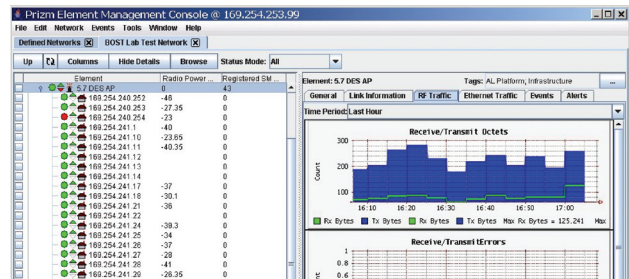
Prizm Element Management Console @ 169.254.253.99

File Edit Network Events Tools Window Help

Defined Networks BOST Lab Test Network

Up Columns Hide Details Browse Status Mode: All

| Element | Radio Power ... | Registered SM ... |
|---|---|---|
| 5.7 DES AP | 0 | 43 |
| 169.254.240.252 | -46 | 0 |
| 169.254.240.253 | -27.35 | 0 |
| 169.254.240.254 | -23 | 0 |
| 169.254.241.1 | -40 | 0 |
| 169.254.241.10 | -23.85 | 0 |
| 169.254.241.11 | -40.35 | 0 |
| 169.254.241.12 | | 0 |
| 169.254.241.13 | | 0 |
| 169.254.241.14 | | 0 |
| 169.254.241.17 | -37 | 0 |
| 169.254.241.18 | -30.1 | 0 |
| 169.254.241.21 | -36 | 0 |
| 169.254.241.22 | | 0 |
| 169.254.241.24 | -38.3 | 0 |
| 169.254.241.25 | -34 | 0 |
| 169.254.241.26 | -37 | 0 |
| 169.254.241.27 | -28 | 0 |
| 169.254.241.28 | -41 | 0 |
| 169.254.241.29 | -26.35 | 0 |

Element: 5.7 DES AP Tags: AL Platform, Infrastructure

General Link Information RF Traffic Ethernet Traffic Events Alerts

Time Period: Last Hour

Receive/Transmit Octets

300
200
100

Count

16:10 16:20 16:30 16:40 16:50 17:00

Rx Bytes Tx Bytes Rx Bytes Tx Bytes Max Rx Bytes = 125.241 Max

Receive/TransmitErrors

1
0.8
0.6